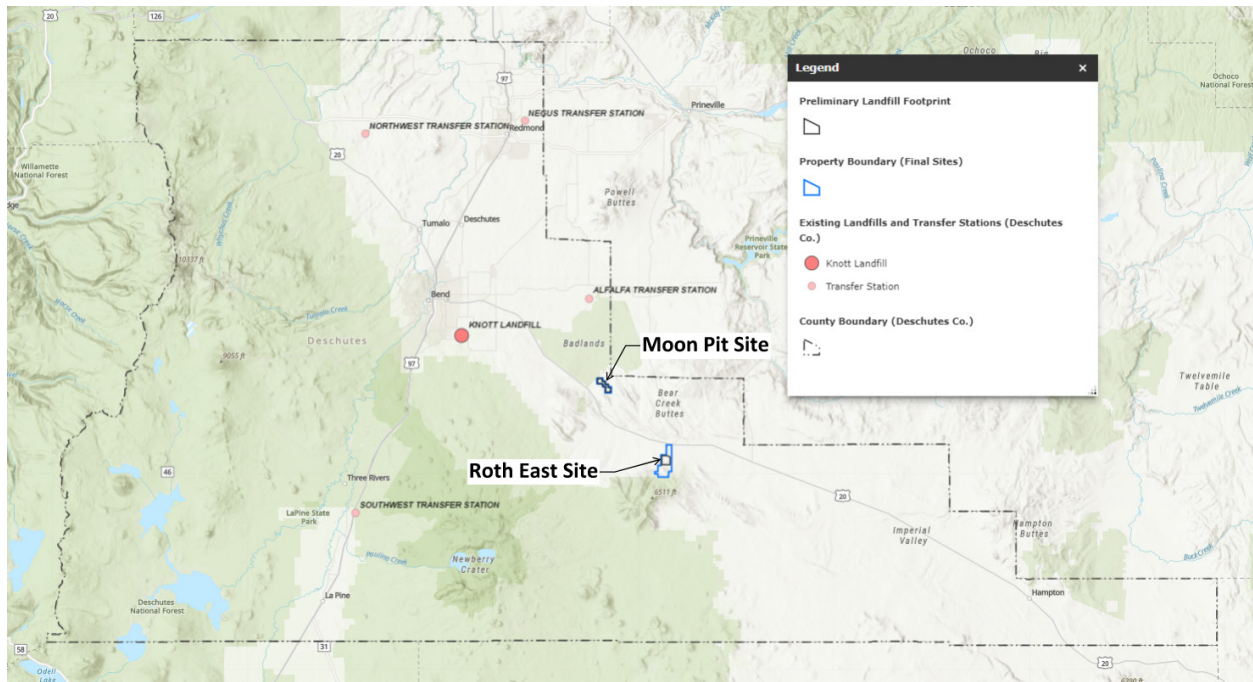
20
126
Ochoco
Ochoco National Forest
97
NEGUS TRANSFER STATION
Prineville
NORTHWEST TRANSFER STATION
Redmond
Willamette National Forest
20
Powell Buttes
Tumalo
Deschutes
Prineville Reservoir State Park
10337 ft
Bend
ALFALFA TRANSFER STATION
KNOTT LANDFILL
Deschutes
9055 ft
Badlands
Moon Pit Site
97
Bear Creek Buttes
Twelvemile Table
Twelvemile Creek
Roth East Site
46
Three Rivers
6511 ft
20
LaPine State Park
SOUTHWEST TRANSFER STATION
Imperial Valley
Hampton Buttes
Newberry Crater
Deschutes National Forest
La Pine
Hampton
58
31
20
Odell Lake

Legend
×
Preliminary Landfill Footprint
Property Boundary (Final Sites)
Existing Landfills and Transfer Stations (Deschutes Co.)
Knott Landfill
Transfer Station
County Boundary (Deschutes Co.)